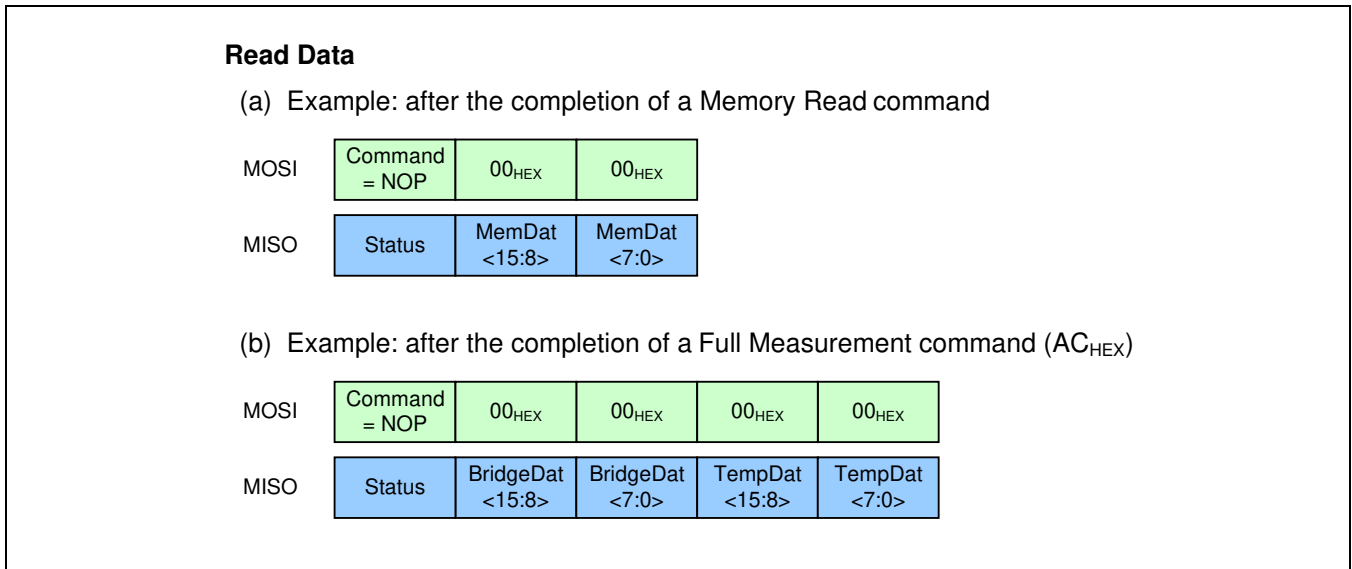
**Read Data**

(a) Example: after the completion of a Memory Read command

| | | | |
|---|---|---|---|
| MOSI | Command = NOP | $00_{HEX}$ | $00_{HEX}$ |
| MISO | Status | MemDat <15:8> | MemDat <7:0> |

(b) Example: after the completion of a Full Measurement command ($AC_{HEX}$)

| | | | | | |
|---|---|---|---|---|---|
| MOSI | Command = NOP | $00_{HEX}$ | $00_{HEX}$ | $00_{HEX}$ | $00_{HEX}$ |
| MISO | Status | BridgeDat <15:8> | BridgeDat <7:0> | TempDat <15:8> | TempDat <7:0> |